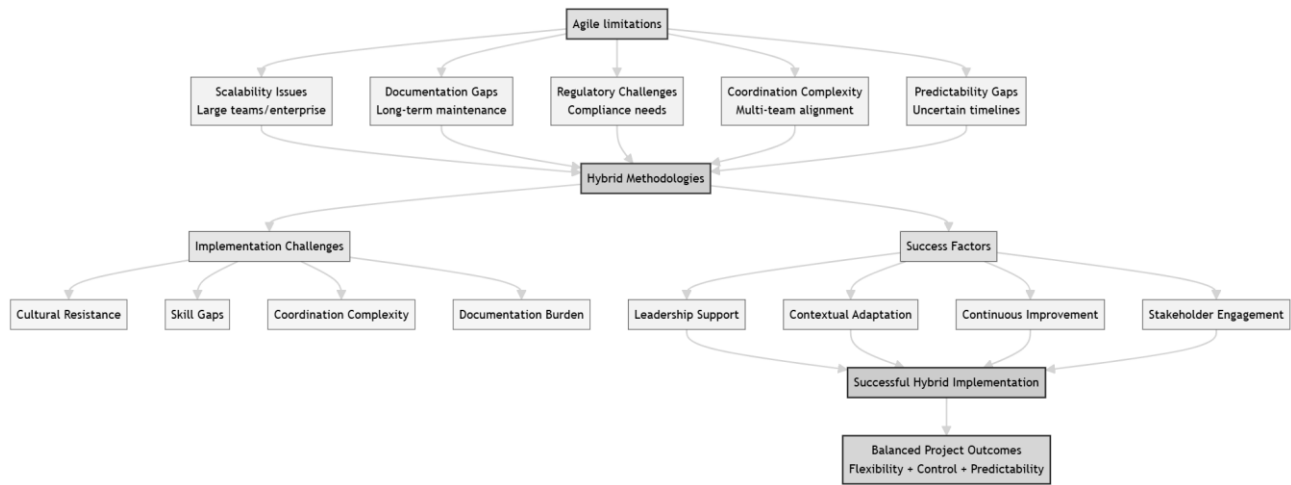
Agile limitations

Scalability Issues
Large teams/enterprise

Documentation Gaps
Long-term maintenance

Regulatory Challenges
Compliance needs

Coordination Complexity
Multi-team alignment

Predictability Gaps
Uncertain timelines

Hybrid Methodologies

Implementation Challenges

Success Factors

Cultural Resistance

Skill Gaps

Coordination Complexity

Documentation Burden

Leadership Support

Contextual Adaptation

Continuous Improvement

Stakeholder Engagement

Successful Hybrid Implementation

Balanced Project Outcomes
Flexibility + Control + Predictability